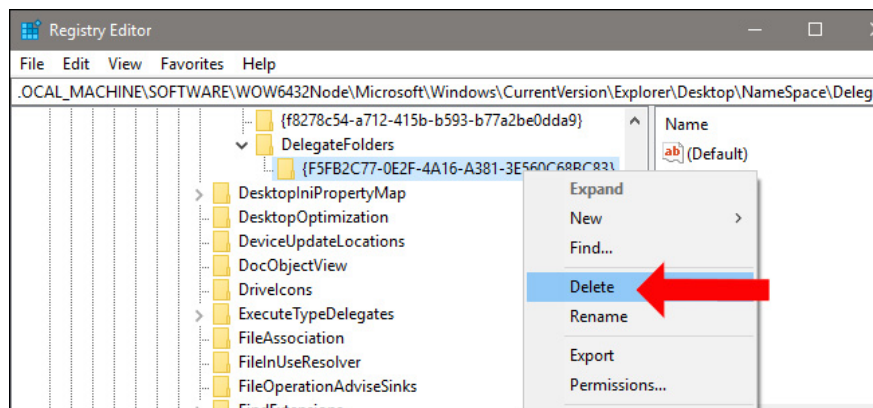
Registry Editor

File Edit View Favorites Help

.OCAL_MACHINE\SOFTWARE\WOW6432Node\Microsoft\Windows\CurrentVersion\Explorer\Desktop\NameSpace\Deleg

{f8278c54-a712-415b-b593-b77a2be0dda9}
DelegateFolders
{F5FB2C77-0E2F-4A16-A381-3E560C68BC83}
DesktopIniPropertyMap
DesktopOptimization
DeviceUpdateLocations
DocObjectView
DriveIcons
ExecuteTypeDelegates
FileAssociation
FileInUseResolver
FileOperationAdviseSinks

Name
ab (Default)

Expand
New
Find...
Delete
Rename
Export
Permissions...